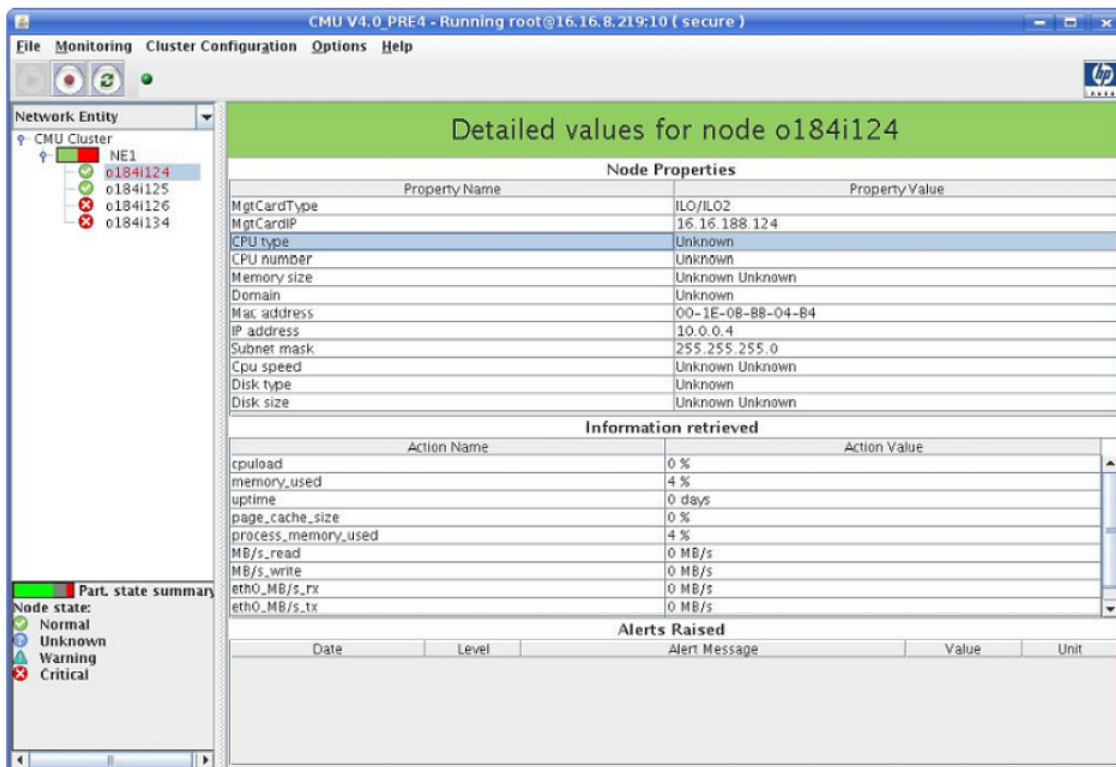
CMU V4.0_PRE4 - Running root@16.16.8.219:10 ( secure )

File Monitoring Cluster Configuration Options Help

Network Entity

CMU Cluster
NE1
o184i124
o184i125
o184i126
o184i134

Part. state summary
Node state:
Normal
Unknown
Warning
Critical

Detailed values for node o184i124

Node Properties

| Property Name | Property Value |
|---|---|
| MgtCardType | ILO/ILO2 |
| MgtCardIP | 16.16.188.124 |
| CPU type | Unknown |
| CPU number | Unknown |
| Memory size | Unknown Unknown |
| Domain | Unknown |
| Mac address | 00-1E-0B-BB-04-B4 |
| IP address | 10.0.0.4 |
| Subnet mask | 255.255.255.0 |
| Cpu speed | Unknown Unknown |
| Disk type | Unknown |
| Disk size | Unknown Unknown |

Information retrieved

| Action Name | Action Value |
|---|---|
| cpuload | 0 % |
| memory_used | 4 % |
| uptime | 0 days |
| page_cache_size | 0 % |
| process_memory_used | 4 % |
| MB/s_read | 0 MB/s |
| MB/s_write | 0 MB/s |
| eth0_MB/s_rx | 0 MB/s |
| eth0_MB/s_tx | 0 MB/s |

Alerts Raised

| Date | Level | Alert Message | Value | Unit |
|---|---|---|---|---|